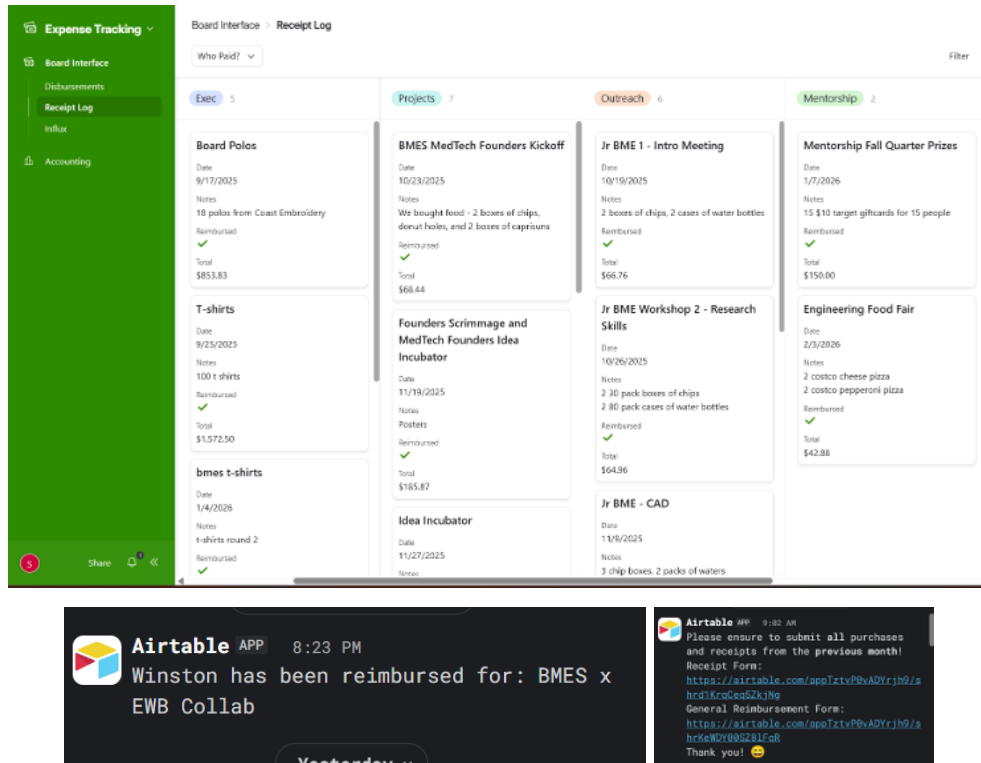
Expense Tracking

Board Interface

Disbursements

Receipt Log

Influx

Accounting

S

Share

Board Interface > Receipt Log

Who Paid?

Filter

Exec 5

Board Polos
Date
9/17/2025
Notes
18 polos from Coast Embroidery
Reimbursed
✓
Total
$853.83

T-shirts
Date
9/25/2025
Notes
100 t shirts
Reimbursed
✓
Total
$1,572.50

bmes t-shirts
Date
1/4/2026
Notes
t-shirts round 2
Reimbursed
✓

Projects 7

BMES MedTech Founders Kickoff
Date
10/23/2025
Notes
We bought food - 2 boxes of chips, donut holes, and 2 boxes of caprisuns
Reimbursed
✓
Total
$68.44

Founders Scrimmage and MedTech Founders Idea Incubator
Date
11/19/2025
Notes
Posters
Reimbursed
✓
Total
$185.87

Idea Incubator
Date
11/27/2025
Notes

Outreach 6

Jr BME 1 - Intro Meeting
Date
10/19/2025
Notes
2 boxes of chips, 2 cases of water bottles
Reimbursed
✓
Total
$66.76

Jr BME Workshop 2 - Research Skills
Date
10/26/2025
Notes
2 30 pack boxes of chips
2 80 pack cases of water bottles
Reimbursed
✓
Total
$64.96

Jr BME - CAD
Date
11/9/2025
Notes
3 chip boxes. 2 packs of waters

Mentorship 2

Mentorship Fall Quarter Prizes
Date
1/7/2026
Notes
15 $10 target giftcards for 15 people
Reimbursed
✓
Total
$150.00

Engineering Food Fair
Date
2/3/2026
Notes
2 costco cheese pizza
2 costco pepperoni pizza
Reimbursed
✓
Total
$42.88

Airtable APP 8:23 PM
Winston has been reimbursed for: BMES x EWB Collab

Yesterday

Airtable APP 9:02 AM
Please ensure to submit all purchases and receipts from the previous month!
Receipt Form:
https://airtable.com/appTztvP0vADYrjh9/shrd1KrqCeqSZkjNg
General Reimbursement Form:
https://airtable.com/appTztvP0vADYrjh9/shrKeWDY00SZ81FqR
Thank you! 😄